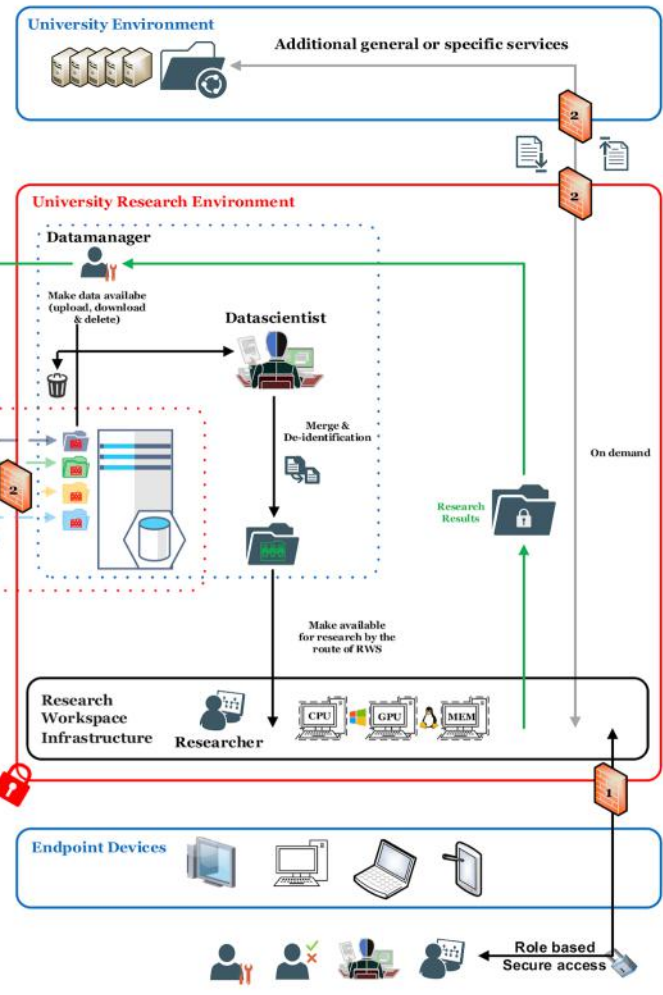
University Environment

Additional general or specific services

2

2

University Research Environment

Datamanager

Make data availabe (upload, download & delete)

Datascientist

Merge & De-identification

2

On demand

Research Results

Make available for research by the route of RWS

Research Workspace Infrastructure

Researcher

CPU

GPU

MEM

1

Endpoint Devices

Role based Secure access